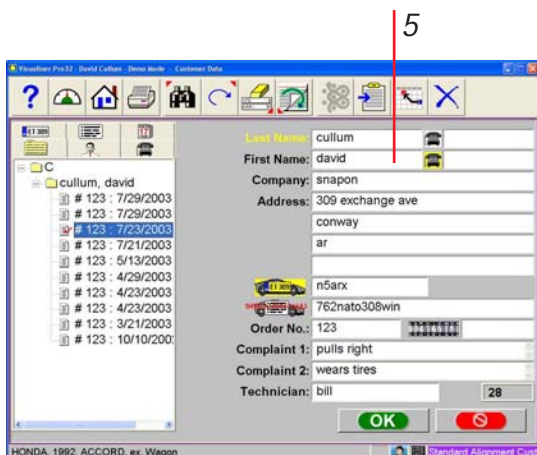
5

Visualiner Pro32 - David Cullum - Demo Mode - Customer Data

C
cullum, david
# 123 : 7/29/2003
# 123 : 7/29/2003
# 123 : 7/23/2003
# 123 : 7/21/2003
# 123 : 5/13/2003
# 123 : 4/29/2003
# 123 : 4/23/2003
# 123 : 4/23/2003
# 123 : 3/21/2003
# 123 : 10/10/200

Last Name: cullum
First Name: david
Company: snapon
Address: 309 exchange ave
conway
ar

n5arx
762nato308win
Order No.: 123
Complaint 1: pulls right
Complaint 2: wears tires
Technician: bill
28

OK

HONDA 1992 ACCORD ex Wagon
Standard Alignment Cust